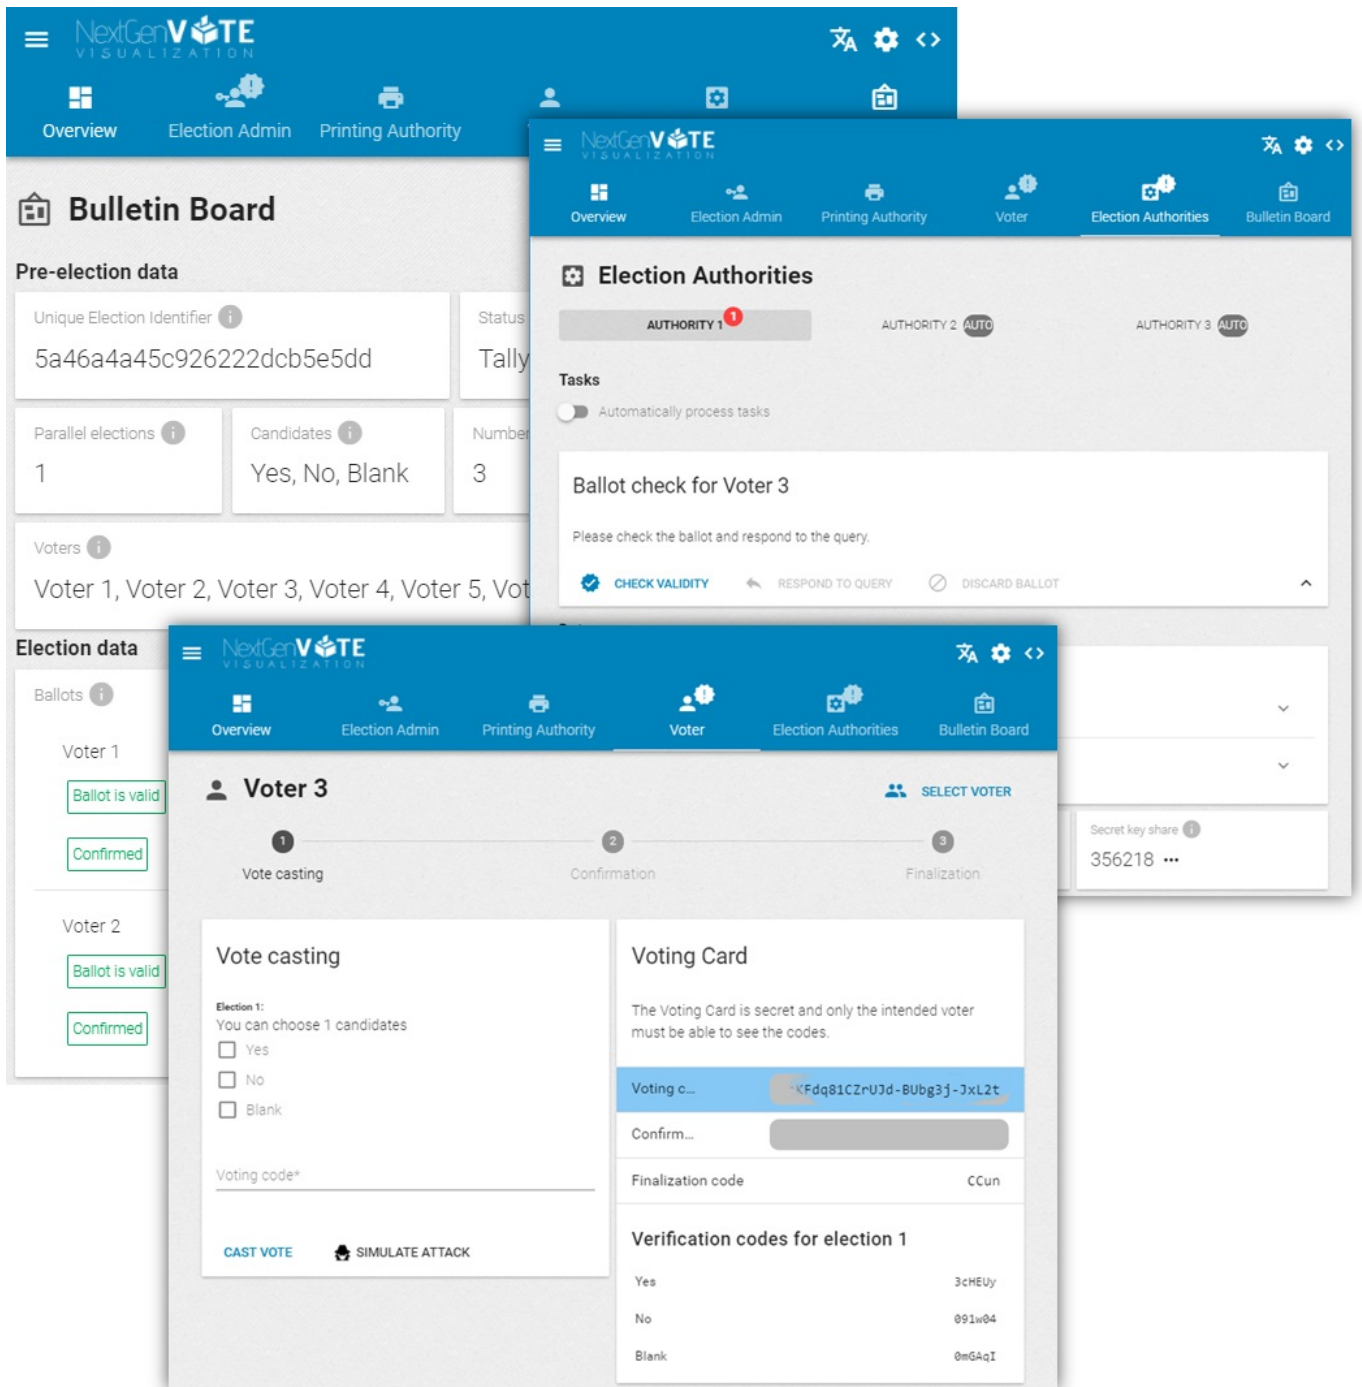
NextGenVOTE VISUALIZATION

Overview Election Admin Printing Authority

Bulletin Board

Pre-election data

Unique Election Identifier
5a46a4a45c926222dcb5e5dd

Status
Tally

Parallel elections
1

Candidates
Yes, No, Blank

Number
3

Voters
Voter 1, Voter 2, Voter 3, Voter 4, Voter 5, Vot

Election data

Ballots

Voter 1
Ballot is valid
Confirmed

Voter 2
Ballot is valid
Confirmed

NextGenVOTE VISUALIZATION

Overview Election Admin Printing Authority Voter Election Authorities Bulletin Board

Election Authorities

AUTHORITY 1 1 AUTHORITY 2 AUTO AUTHORITY 3 AUTO

Tasks
Automatically process tasks

Ballot check for Voter 3

Please check the ballot and respond to the query.

CHECK VALIDITY RESPOND TO QUERY DISCARD BALLOT

Secret key share
356218 •••

NextGenVOTE VISUALIZATION

Overview Election Admin Printing Authority Voter Election Authorities Bulletin Board

Voter 3

SELECT VOTER

1 Vote casting 2 Confirmation 3 Finalization

Vote casting

Election 1:
You can choose 1 candidates
Yes
No
Blank

Voting code*

CAST VOTE SIMULATE ATTACK

Voting Card

The Voting Card is secret and only the intended voter must be able to see the codes.

Voting c... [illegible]KFdq81CZrUJd-BUbg3j-JxL2t
Confirm...
Finalization code CCun

Verification codes for election 1

Yes 3cHEUy
No 091w04
Blank 0mGAqI